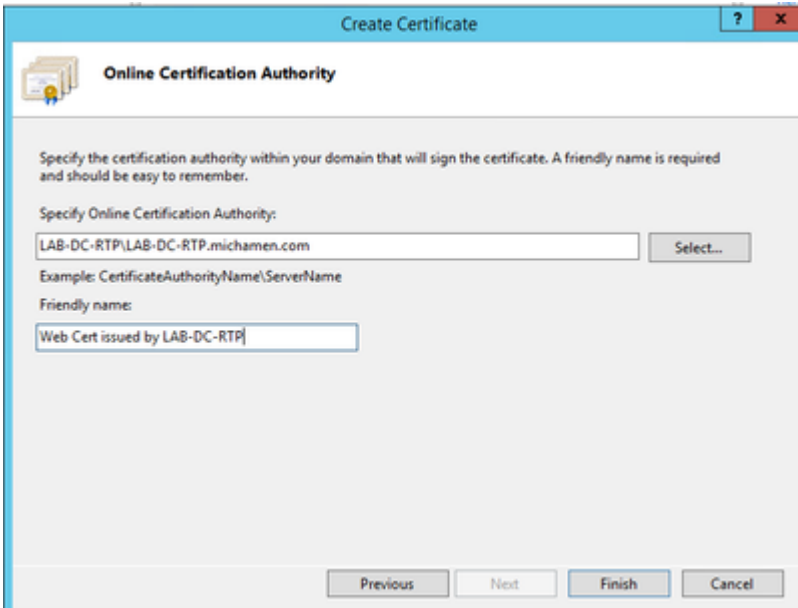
Create Certificate

?

x

Online Certification Authority

Specify the certification authority within your domain that will sign the certificate. A friendly name is required and should be easy to remember.

Specify Online Certification Authority:

LAB-DC-RTP\LAB-DC-RTP.michamen.com

Select...

Example: CertificateAuthorityName\ServerName

Friendly name:

Web Cert issued by LAB-DC-RTP

Previous

Next

Finish

Cancel